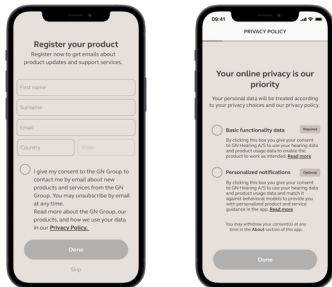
Register your product

Register now to get emails about product updates and support services.

First name

Surname

Email

Country

State

I give my consent to the GN Group to contact me by email about new products and services from the GN Group. You may unsubscribe by email at any time.
Read more about the GN Group, our products, and how we use your data in our Privacy Policy.

Done

Skip

09:41

PRIVACY POLICY

Your online privacy is our priority

Your personal data will be treated according to your privacy choices and our privacy policy.

Basic functionality data

Required

By clicking this box you give your consent to GN Hearing A/S to use your hearing data and product usage data to enable the product to work as intended. Read more

Personalized notifications

Optional

By clicking this box you give your consent to GN Hearing A/S to use your hearing data and product usage data and match it against behavioral models to provide you with personalized product and service guidance in the app. Read more

You may withdraw your consent(s) at any time in the About section of this app.

Done